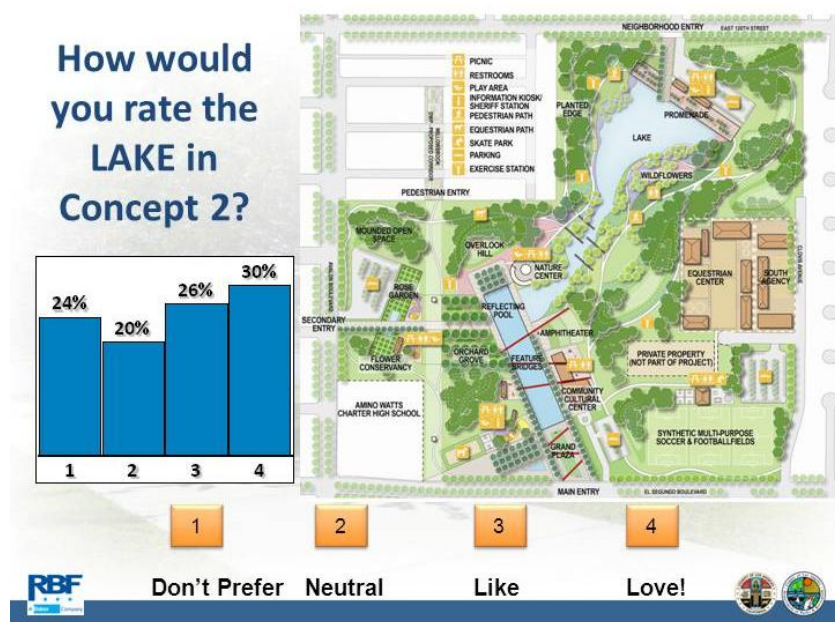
How would you rate the LAKE in Concept 2?

| 24% | 20% | 26% | 30% |
|---|---|---|---|
| 1 | 2 | 3 | 4 |

NEIGHBORHOOD ENTRY
EAST 120TH STREET
PICNIC
RESTROOMS
PLAY AREA
INFORMATION KIOSK/ SHERIFF STATION
PEDESTRIAN PATH
EQUESTRIAN PATH
SKATE PARK
PARKING
EXERCISE STATION
PLANTED EDGE
PROMENADE
LAKE
WILDFLOWERS
PEDESTRIAN ENTRY
MOUNDED OPEN SPACE
OVERLOOK HILL
NATURE CENTER
EQUESTRIAN CENTER
SOUTH AGENCY
ROSE GARDEN
REFLECTING POOL
SECONDARY ENTRY
AMPHITHEATER
FLOWER CONSERVANCY
ORCHARD GROVE
FEATURE BRIDGES
PRIVATE PROPERTY (NOT PART OF PROJECT)
COMMUNITY CULTURAL CENTER
AMINO WATTS CHARTER HIGH SCHOOL
SYNTHETIC MULTI-PURPOSE SOCCER & FOOTBALLFIELDS
GRAND PLAZA
MAIN ENTRY
EL SEGUNDO BOULEVARD

1
Don't Prefer
2
Neutral
3
Like
4
Love!

RBF